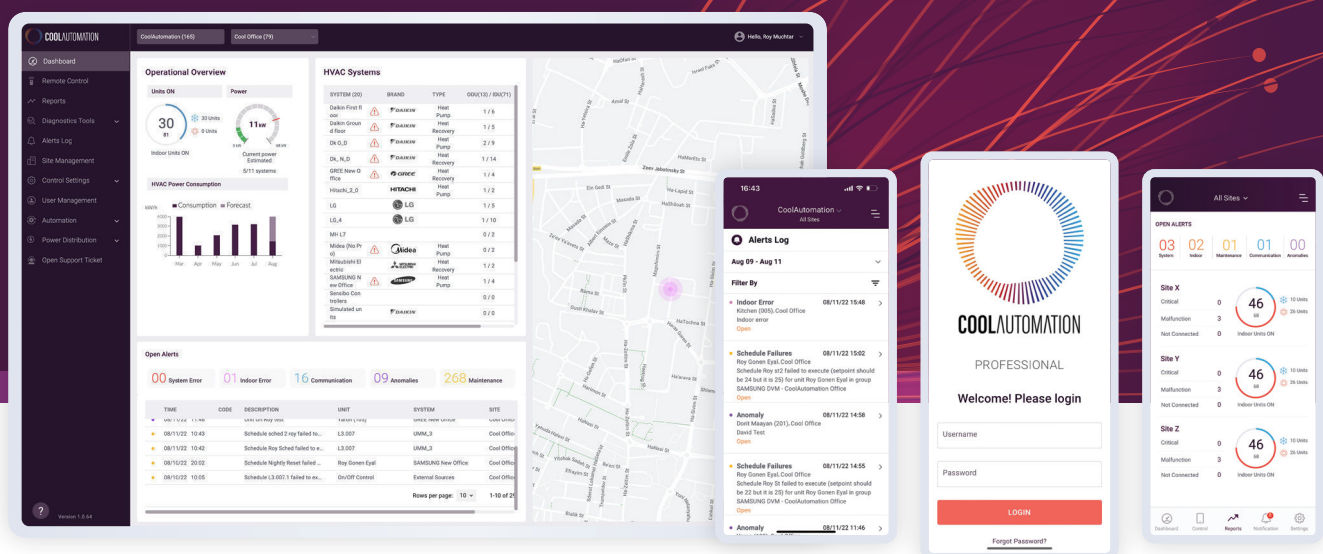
COOLAUTOMATION

CoolAutomation (165)

Cool Office (79)

Hello, Roy Muchtar

Dashboard
Remote Control
Reports
Diagnostics Tools
Alerts Log
Site Management
Control Settings
User Management
Automation
Power Distribution
Open Support Ticket

Version 1.0.64

Operational Overview

Units ON

30
81

30 Units
0 Units

Indoor Units ON

Power

11kW

Current power Estimated

5/11 systems

HVAC Power Consumption

Consumption Forecast

Mar Apr May Jun Jul Aug

HVAC Systems

| SYSTEM (20) | BRAND | TYPE | ODU(12) / IDU(71) |
|---|---|---|---|
| Daikin First floor | DAIKIN | Heat Pump | 1 / 6 |
| Daikin Ground floor | DAIKIN | Heat Recovery | 1 / 5 |
| Dk O_D | DAIKIN | Heat Pump | 2 / 9 |
| Dk_N_D | DAIKIN | Heat Recovery | 1 / 14 |
| GREE New Office | GREE | Heat Pump | 1 / 4 |
| Hitachi_2_0 | HITACHI | Heat Pump | 1 / 2 |
| LG | LG | | 1 / 5 |
| LG_4 | LG | | 1 / 10 |
| MH L7 | | | 0 / 2 |
| Midea (No Proj) | Midea | Heat Pump | 0 / 2 |
| Mitsubishi Electric | MITSUBISHI ELECTRIC | | 1 / 2 |
| SAMSUNG New Office | SAMSUNG | Heat Pump | 1 / 4 |
| Sensibo Controllers | | | 0 / 0 |
| Simulated units | DAIKIN | | 0 / 0 |

Open Alerts

00 System Error
01 Indoor Error
16 Communication
09 Anomalies
268 Maintenance

| TIME | CODE | DESCRIPTION | UNIT | SYSTEM | SITE |
|---|---|---|---|---|---|
| 08/11/22 10:43 | | Schedule sched 2 roy failed to... | L3.007 | UMM_3 | Cool Office |
| 08/11/22 10:42 | | Schedule Roy Sched failed to... | L3.007 | UMM_3 | Cool Office |
| 08/11/22 20:02 | | Schedule Nightly Reset failed ... | Roy Gonen Eyal | SAMSUNG New Office | Cool Office |
| 08/10/22 10:05 | | Schedule L3.007.1 failed to ex... | On/Off Control | External Sources | Cool Office |

Rows per page: 10 1-10 of 2

Israel Leah St
Zeev Jabotinsky St
Hashita St
HaPisga St

16:43

CoolAutomation
All Sites

Alerts Log

Aug 09 - Aug 11

Filter By

Indoor Error 08/11/22 15:48
Kitchen (005), Cool Office
Indoor error
Open

Schedule Failures 08/11/22 15:02
Roy Gonen Eyal, Cool Office
Schedule Roy st2 failed to execute (setpoint should be 24 but it is 25) for unit Roy Gonen Eyal in group SAMSUNG DVM - CoolAutomation Office
Open

Anomaly 08/11/22 14:58
Dorit Maayan (201), Cool Office
David Test
Open

Schedule Failures 08/11/22 14:55
Roy Gonen Eyal, Cool Office
Schedule Roy St failed to execute (setpoint should be 22 but it is 25) for unit Roy Gonen Eyal in group SAMSUNG DVM - CoolAutomation Office
Open

Anomaly 08/11/22 11:46

COOLAUTOMATION

PROFESSIONAL

Welcome! Please login

Username

Password

LOGIN

Forgot Password?

All Sites

OPEN ALERTS

03 System
02 Indoor
01 Maintenance
01 Communication
00 Anomalies

Site X
Critical 0
Malfunction 3
Not Connected 0
46
68
10 Units
26 Units
Indoor Units ON

Site Y
Critical 0
Malfunction 3
Not Connected 0
46
68
10 Units
26 Units
Indoor Units ON

Site Z
Critical 0
Malfunction 3
Not Connected 0
46
68
10 Units
26 Units
Indoor Units ON

Dashboard Control Reports Notification Settings